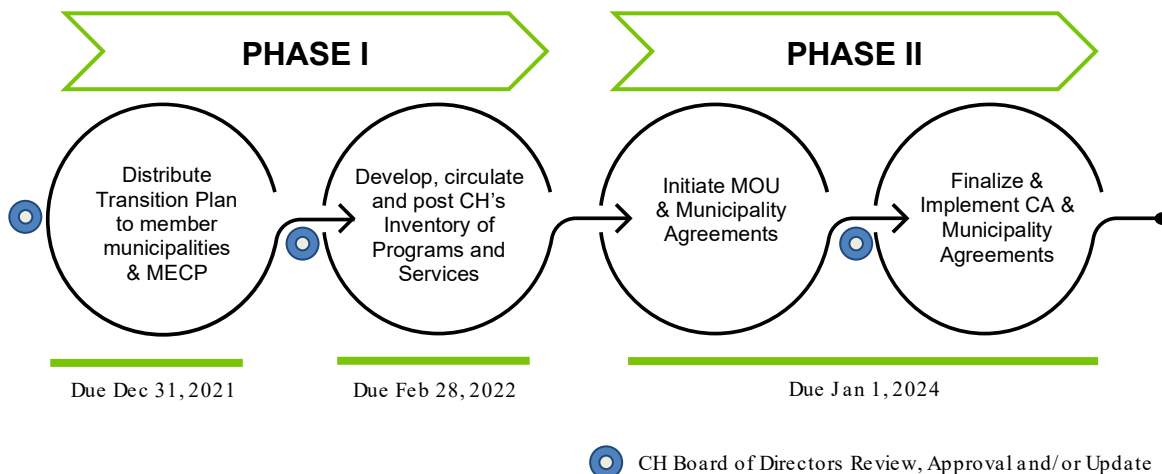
PHASE I

PHASE II

Distribute Transition Plan to member municipalities & MECP

Develop, circulate and post CH's Inventory of Programs and Services

Initiate MOU & Municipality Agreements

Finalize & Implement CA & Municipality Agreements

Due Dec 31, 2021

Due Feb 28, 2022

Due Jan 1, 2024

CH Board of Directors Review, Approval and/or Update